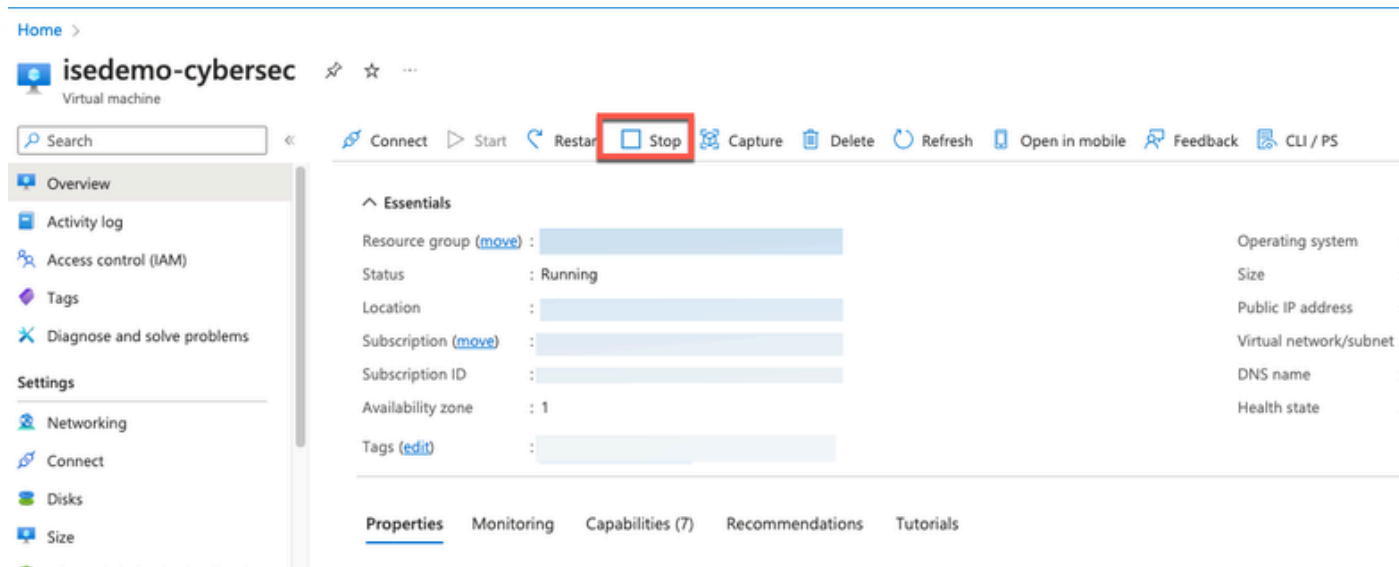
Home >

isedemo-cybersec

Virtual machine

Search

Overview

Activity log

Access control (IAM)

Tags

Diagnose and solve problems

Settings

Networking

Connect

Disks

Size

Connect Start Restar Stop Capture Delete Refresh Open in mobile Feedback CLI / PS

Essentials

| | |
|---|---|
| Resource group (move) | : |
| Status | : Running |
| Location | : |
| Subscription (move) | : |
| Subscription ID | : |
| Availability zone | : 1 |
| Tags (edit) | : |

Operating system

Size

Public IP address

Virtual network/subnet

DNS name

Health state

Properties Monitoring Capabilities (7) Recommendations Tutorials